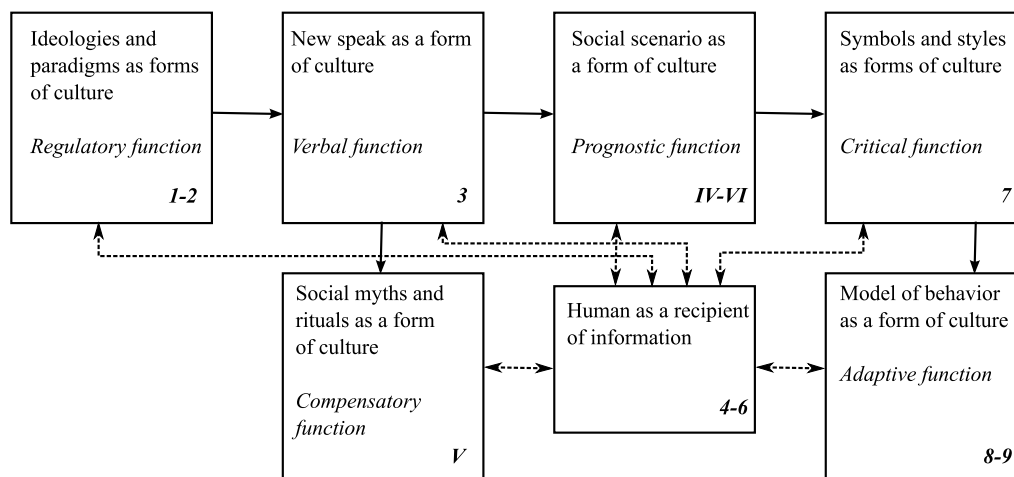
Ideologies and paradigms as forms of culture

*Regulatory function*

**1-2**

New speak as a form of culture

*Verbal function*

**3**

Social scenario as a form of culture

*Prognostic function*

**IV-VI**

Symbols and styles as forms of culture

*Critical function*

**7**

Social myths and rituals as a form of culture

*Compensatory function*

**V**

Human as a recipient of information

**4-6**

Model of behavior as a form of culture

*Adaptive function*

**8-9**